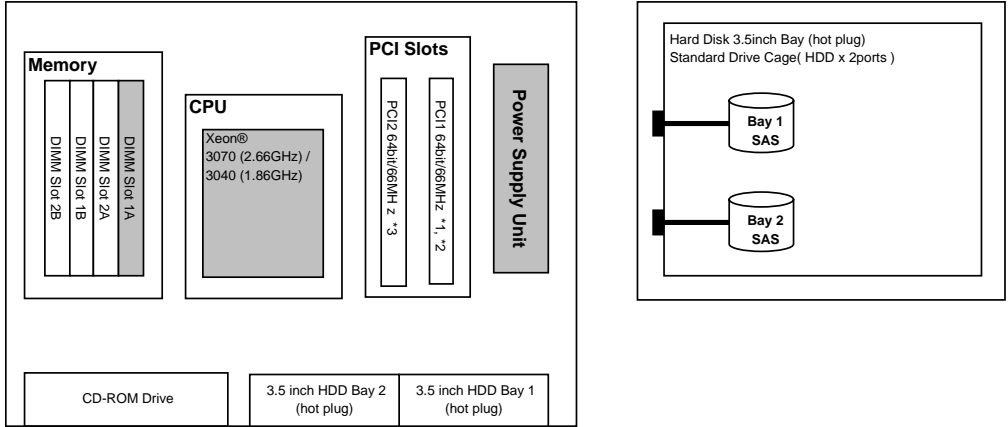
Memory

DIMM Slot 2B

DIMM Slot 1B

DIMM Slot 2A

DIMM Slot 1A

CPU

Xeon®
3070 (2.66GHz) /
3040 (1.86GHz)

PCI Slots

PCI2 64bit/66MHz *3

PCI1 64bit/66MHz *1, *2

Power Supply Unit

CD-ROM Drive

3.5 inch HDD Bay 2 (hot plug)

3.5 inch HDD Bay 1 (hot plug)

Hard Disk 3.5inch Bay (hot plug)
Standard Drive Cage( HDD x 2ports )

Bay 1
SAS

Bay 2
SAS